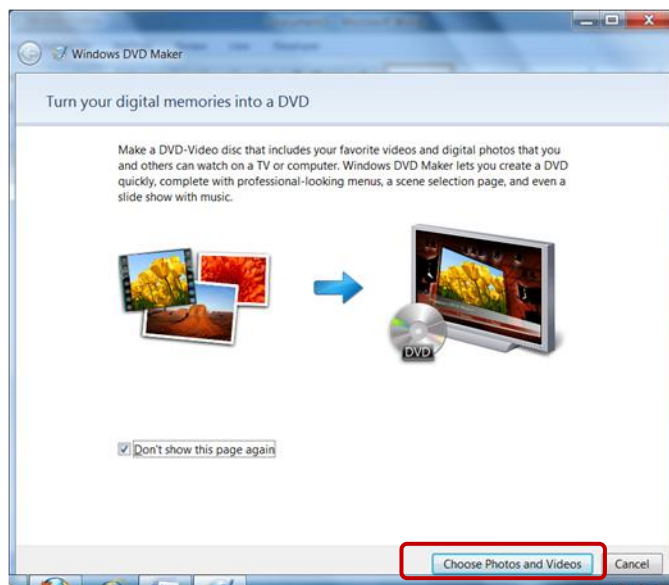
Windows DVD Maker

Turn your digital memories into a DVD

Make a DVD-Video disc that includes your favorite videos and digital photos that you and others can watch on a TV or computer. Windows DVD Maker lets you create a DVD quickly, complete with professional-looking menus, a scene selection page, and even a slide show with music.

DVD

Don't show this page again

Choose Photos and Videos

Cancel